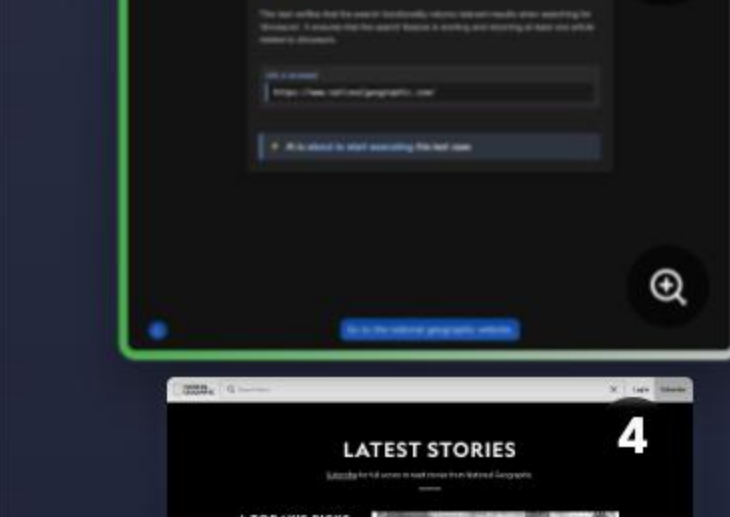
This test verifies that the search functionality returns relevant results when searching for "dinosaurs". It ensures that the search feature is working and returning at least one article related to dinosaurs.

URL to navigate
https://www.nationalgeographic.com/

AI is about to start executing the test case

Go to the national geographic website

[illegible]

Log in Subscribe

4

LATEST STORIES

Subscribe for full access to read stories from National Geographic.

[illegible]